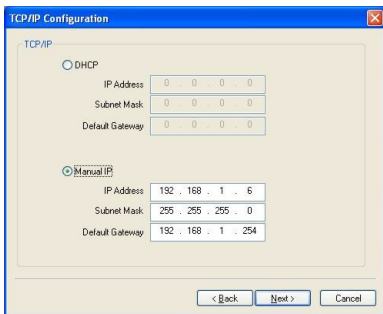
TCP/IP Configuration

TCP/IP

DHCP

IP Address 0 . 0 . 0 . 0

Subnet Mask 0 . 0 . 0 . 0

Default Gateway 0 . 0 . 0 . 0

Manual IP

IP Address 192 . 168 . 1 . 6

Subnet Mask 255 . 255 . 255 . 0

Default Gateway 192 . 168 . 1 . 254

< Back Next > Cancel